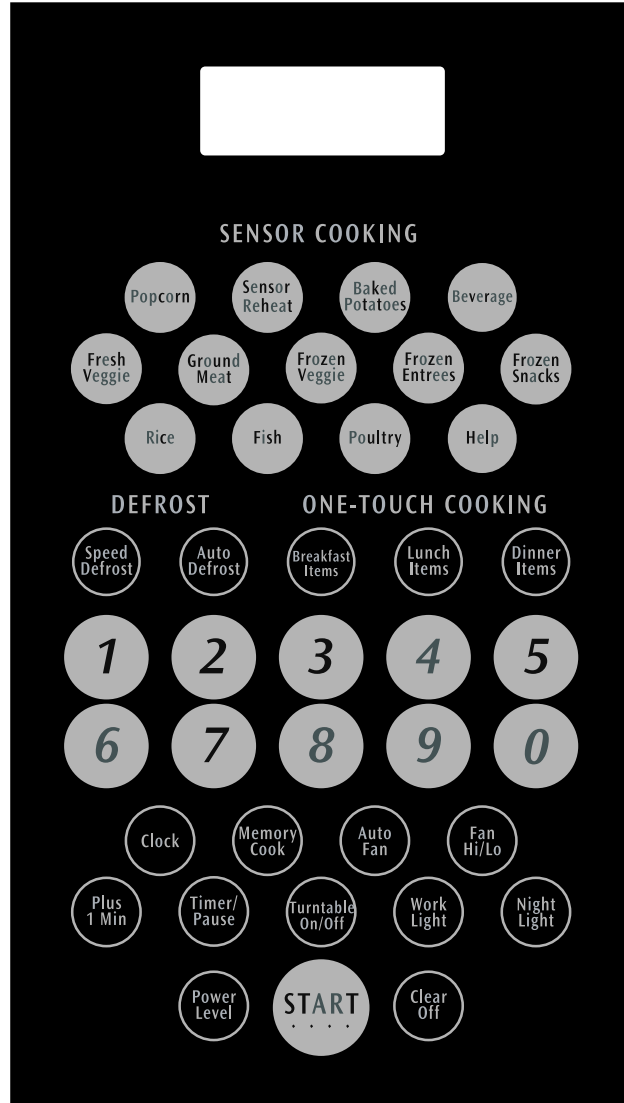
SENSOR COOKING

Popcorn
Sensor Reheat
Baked Potatoes
Beverage

Fresh Veggie
Ground Meat
Frozen Veggie
Frozen Entrees
Frozen Snacks

Rice
Fish
Poultry
Help

DEFROST

ONE-TOUCH COOKING

Speed Defrost
Auto Defrost
Breakfast Items
Lunch Items
Dinner Items

1
2
3
4
5

6
7
8
9
0

Clock
Memory Cook
Auto Fan
Fan Hi/Lo

Plus 1 Min
Timer/ Pause
Turntable On/Off
Work Light
Night Light

Power Level
START
Clear Off